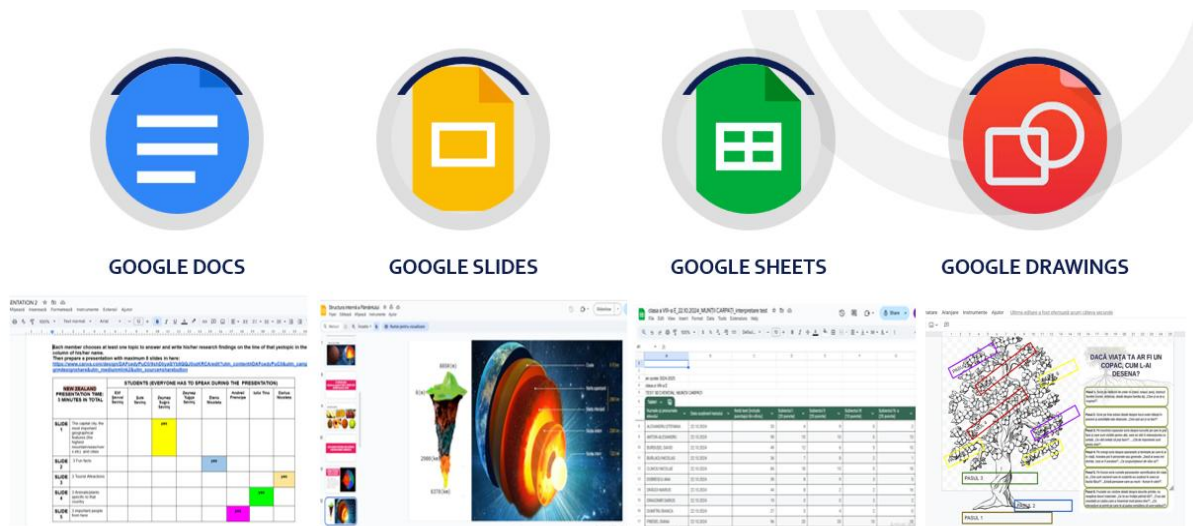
GOOGLE DOCS

GOOGLE SLIDES

GOOGLE SHEETS

GOOGLE DRAWINGS

ENTATION 2
Afișare Inserează Formatează Instrumente Extensii Ajutor

Each member chooses at least one topic to answer and write his/her research findings on the line of that person in the column of his/her name.
Then prepare a presentation with maximum 8 slides in here:
https://www.canva.com/design/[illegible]

| NEW ZEALAND PRESENTATION TIME: 5 MINUTES IN TOTAL | STUDENTS (EVERYONE HAS TO SPEAK DURING THE PRESENTATION) | | | | | | |
|---|---|---|---|---|---|---|---|
| SLIDE 1 | The capital city, the most important geographical features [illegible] | | | | | | |
| SLIDE 2 | 3 Fun facts | | | | | | |
| SLIDE 3 | 3 Tourist Attractions | | | | | | |
| SLIDE 4 | 3 Animals/plants specific to that country | | | | | | |
| SLIDE 5 | 3 important people from here | | | | | | |

Structura internă a Pământului
Fișier Editare Afișare Inserare

6370 km

clasa a VIII-a E_22.10.2024_MUNȚII CARPAȚI_interpretare test

Share

| | A | B | C | D | E | F | G |
|---|---|---|---|---|---|---|---|
| | Numele și prenumele elevului | Data susținerii testului | | | | | |
| | ALEXANDRU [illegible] | 22.10.2024 | | | | | |
| | ANTON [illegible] | 22.10.2024 | | | | | |

DACĂ VIAȚA TA AR FI UN COPAC, CUM L-AI DESENA?

PASUL 3

PASUL 2

PASUL 1